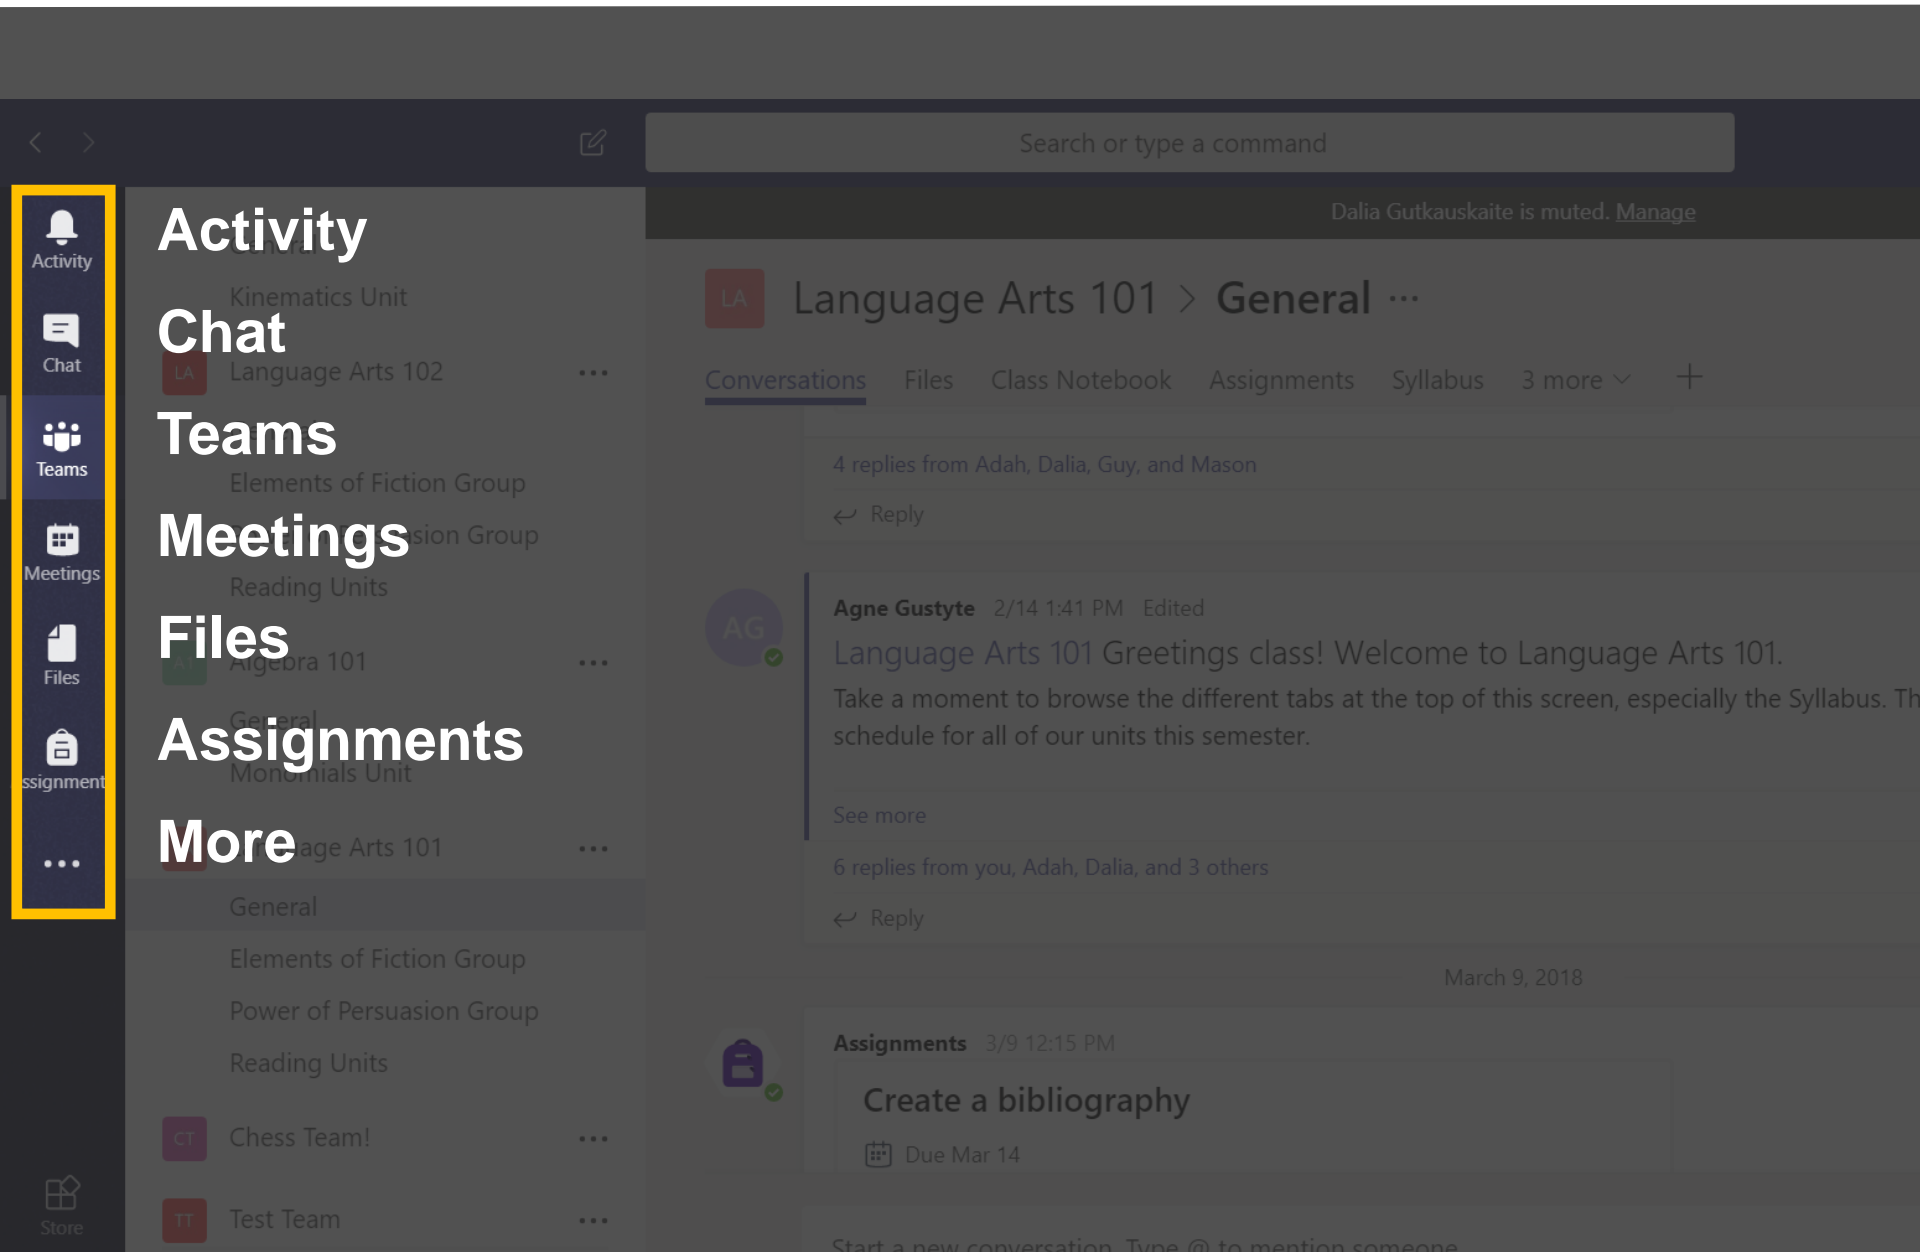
Search or type a command

Activity
Chat
Teams
Meetings
Files
ssignment
...
Store

Activity
Chat
Teams
Meetings
Files
Assignments
More

Kinematics Unit
LA Language Arts 102 ...
Elements of Fiction Group
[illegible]sion Group
Reading Units
Algebra 101 ...
General
Monomials Unit
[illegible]age Arts 101 ...
General
Elements of Fiction Group
Power of Persuasion Group
Reading Units
CT Chess Team! ...
TT Test Team ...

Dalia Gutkauskaite is muted. Manage

LA Language Arts 101 > General ···

Conversations Files Class Notebook Assignments Syllabus 3 more +

4 replies from Adah, Dalia, Guy, and Mason
Reply

AG
Agne Gustyte 2/14 1:41 PM Edited
Language Arts 101 Greetings class! Welcome to Language Arts 101.
Take a moment to browse the different tabs at the top of this screen, especially the Syllabus. Th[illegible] schedule for all of our units this semester.
See more
6 replies from you, Adah, Dalia, and 3 others
Reply

March 9, 2018

Assignments 3/9 12:15 PM
Create a bibliography
Due Mar 14

Start a new conversation. Type @ to mention someone.